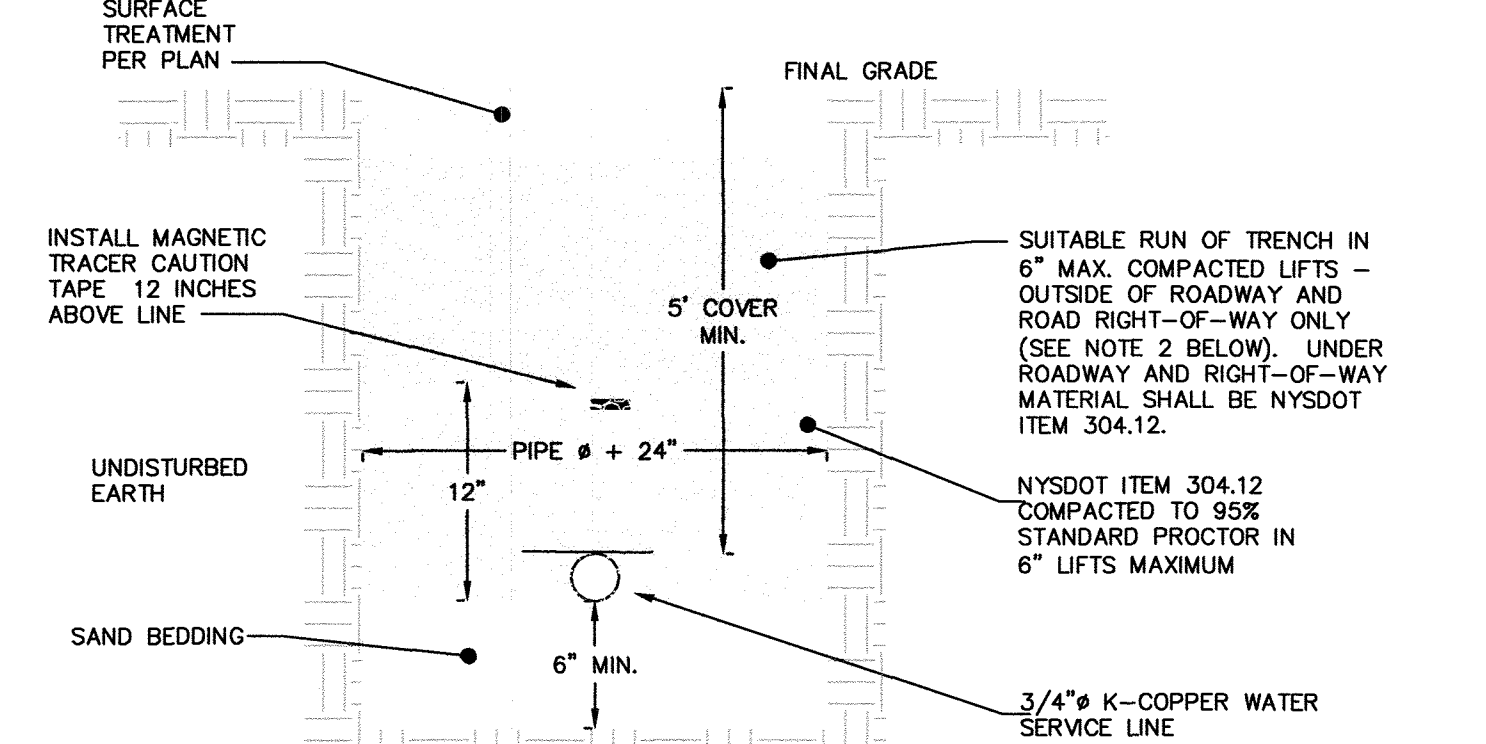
SURFACE TREATMENT PER PLAN

FINAL GRADE

INSTALL MAGNETIC TRACER CAUTION TAPE 12 INCHES ABOVE LINE

5' COVER MIN.

SUITABLE RUN OF TRENCH IN 6" MAX. COMPACTED LIFTS – OUTSIDE OF ROADWAY AND ROAD RIGHT–OF–WAY ONLY (SEE NOTE 2 BELOW). UNDER ROADWAY AND RIGHT–OF–WAY MATERIAL SHALL BE NYSDOT ITEM 304.12.

PIPE ø + 24"

UNDISTURBED EARTH

12"

NYSDOT ITEM 304.12 COMPACTED TO 95% STANDARD PROCTOR IN 6" LIFTS MAXIMUM

SAND BEDDING

6" MIN.

3/4"ø K–COPPER WATER SERVICE LINE